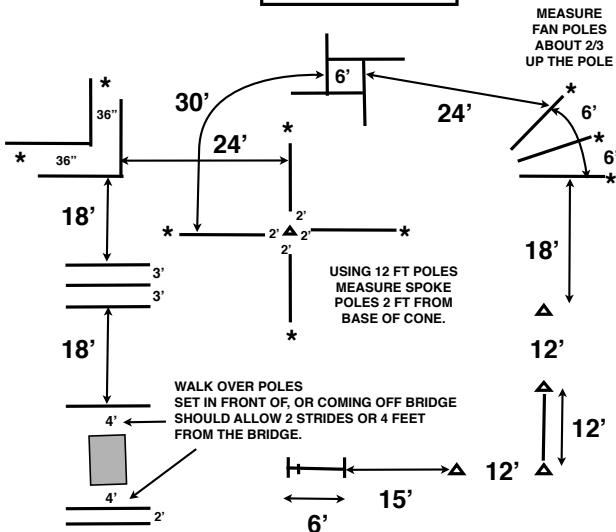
MEASURE FAN POLES ABOUT 2/3 UP THE POLE

*
36"
*
36"

30'

6'

24'

24'

*
6'
*
6'
*

*

18'

*
2'
2' 2'
2'
*

18'

3'
3'

USING 12 FT POLES MEASURE SPOKE POLES 2 FT FROM BASE OF CONE.

*

18'

12'

WALK OVER POLES
SET IN FRONT OF, OR COMING OFF BRIDGE SHOULD ALLOW 2 STRIDES OR 4 FEET FROM THE BRIDGE.

4'

12'

4'

2'

15'

12'

6'